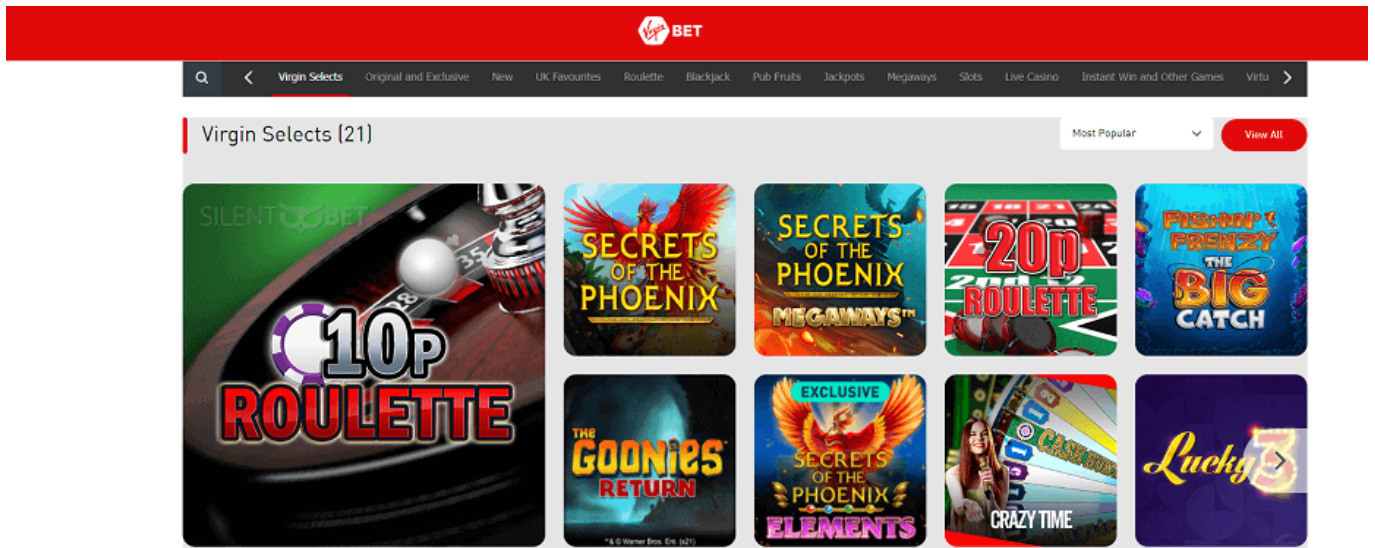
Virgin BET

Virgin Selects Original and Exclusive New UK Favourites Roulette Blackjack Pub Fruits Jackpots Megaways Slots Live Casino Instant Win and Other Games Virtu

Virgin Selects (21)

Most Popular

View All

SILENT BET

10P ROULETTE

SECRETS OF THE PHOENIX

SECRETS OF THE PHOENIX MEGAWAYS™

20p ROULETTE

FISHIN' FRENZY THE BIG CATCH

THE GOONIES RETURN

™ & © Warner Bros. Ent. (s21)

EXCLUSIVE SECRETS OF THE PHOENIX ELEMENTS

CASH HUNT

CRAZY TIME

Lucky 3